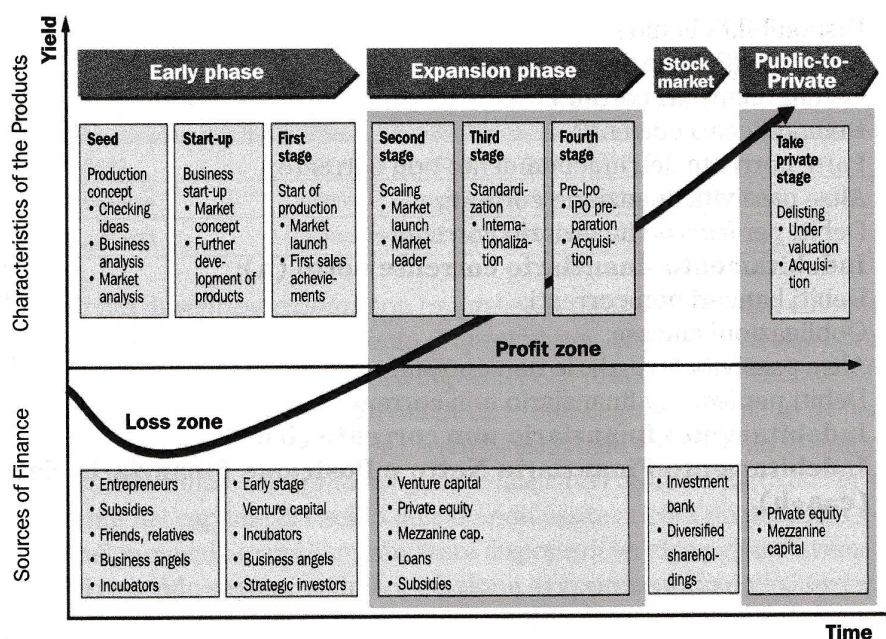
Yield

Characteristics of the Products

Sources of Finance

Early phase

Expansion phase

Stock market

Public-to-Private

Seed
Production concept
• Checking ideas
• Business analysis
• Market analysis

Start-up
Business start-up
• Market concept
• Further development of products

First stage
Start of production
• Market launch
• First sales acheivements

Second stage
Scaling
• Market launch
• Market leader

Third stage
Standardization
• Internationalization

Fourth stage
Pre-Ipo
• IPO preparation
• Acquisition

Take private stage
Delisting
• Under valuation
• Acquisition

Profit zone

Loss zone

• Entrepreneurs
• Subsidies
• Friends, relatives
• Business angels
• Incubators

• Early stage Venture capital
• Incubators
• Business angels
• Strategic investors

• Venture capital
• Private equity
• Mezzanine cap.
• Loans
• Subsidies

• Investment bank
• Diversified shareholdings

• Private equity
• Mezzanine capital

Time